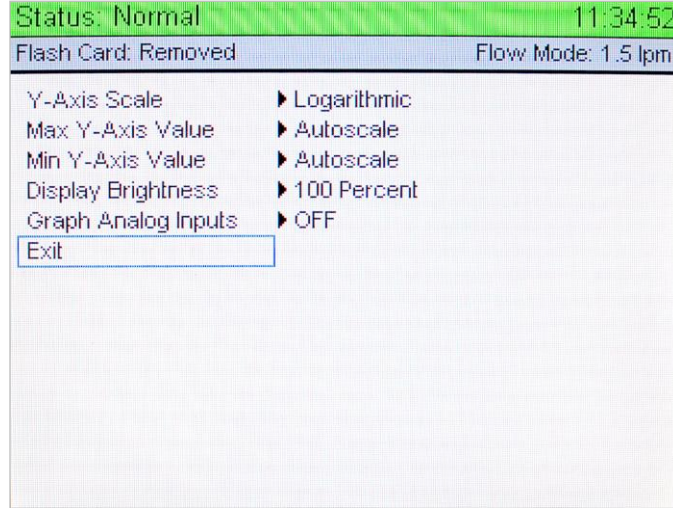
Status: Normal 11:34:52

Flash Card: Removed Flow Mode: 1.5 lpm

| | |
|---|---|
| Y-Axis Scale | ▶ Logarithmic |
| Max Y-Axis Value | ▶ Autoscale |
| Min Y-Axis Value | ▶ Autoscale |
| Display Brightness | ▶ 100 Percent |
| Graph Analog Inputs | ▶ OFF |
| Exit | |